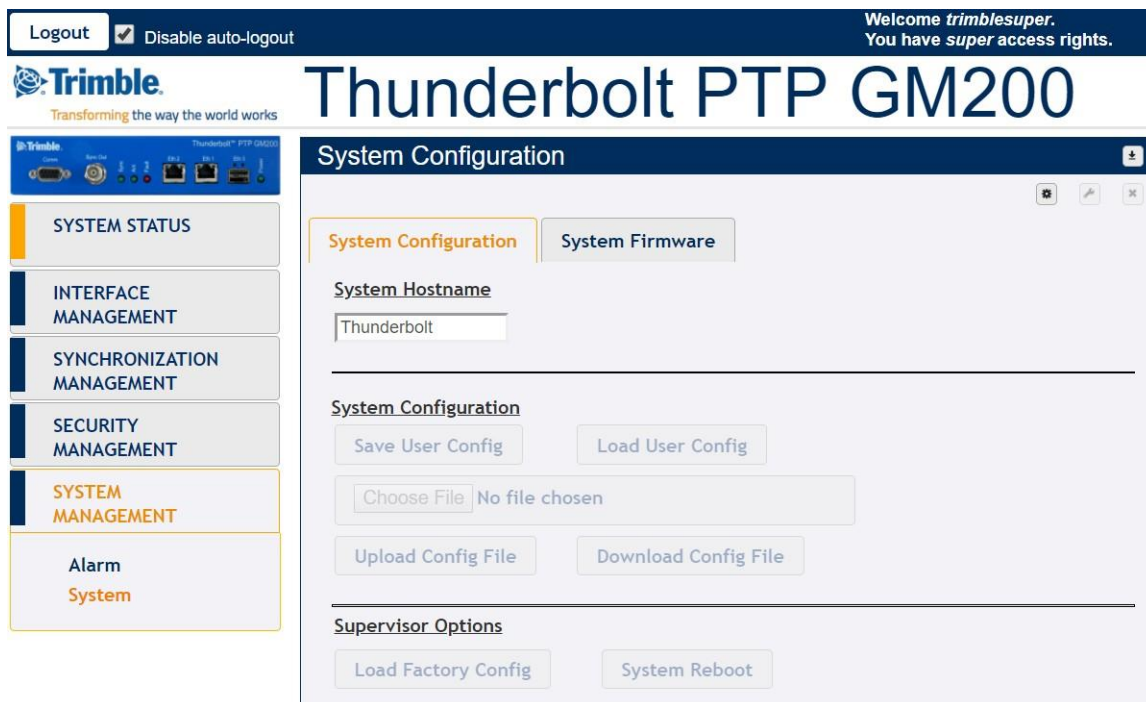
Logout Disable auto-logout

Welcome trimblesuper.
You have super access rights.

Trimble.
Transforming the way the world works

Thunderbolt PTP GM200

Trimble. Thunderbolt™ PTP GM200

SYSTEM STATUS

INTERFACE MANAGEMENT

SYNCHRONIZATION MANAGEMENT

SECURITY MANAGEMENT

SYSTEM MANAGEMENT

Alarm
System

System Configuration

System Configuration | System Firmware

System Hostname

Thunderbolt

System Configuration

Save User Config | Load User Config

Choose File No file chosen

Upload Config File | Download Config File

Supervisor Options

Load Factory Config | System Reboot